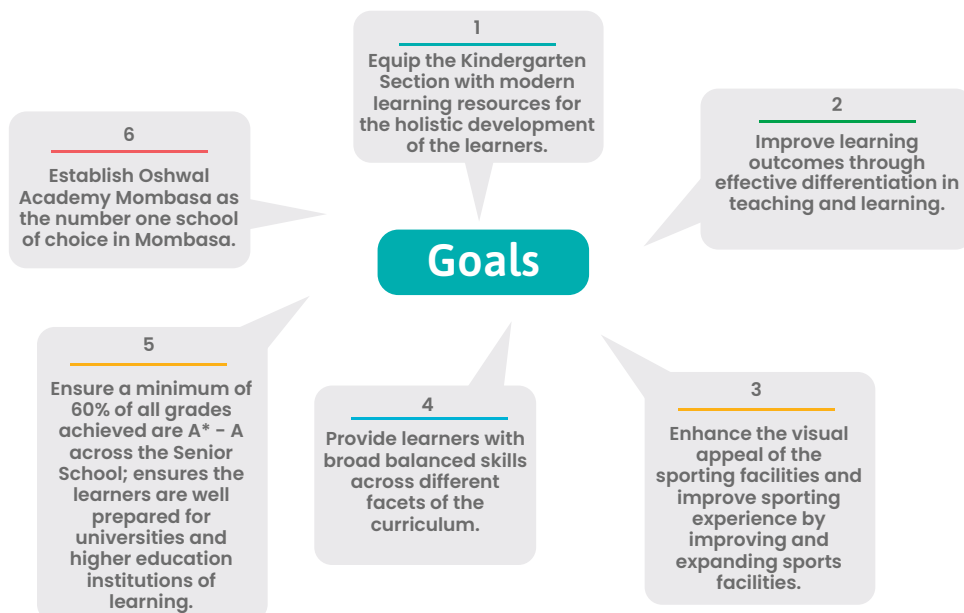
1

Equip the Kindergarten Section with modern learning resources for the holistic development of the learners.

2

Improve learning outcomes through effective differentiation in teaching and learning.

6

Establish Oshwal Academy Mombasa as the number one school of choice in Mombasa.

Goals

5

Ensure a minimum of 60% of all grades achieved are A* - A across the Senior School; ensures the learners are well prepared for universities and higher education institutions of learning.

4

Provide learners with broad balanced skills across different facets of the curriculum.

3

Enhance the visual appeal of the sporting facilities and improve sporting experience by improving and expanding sports facilities.